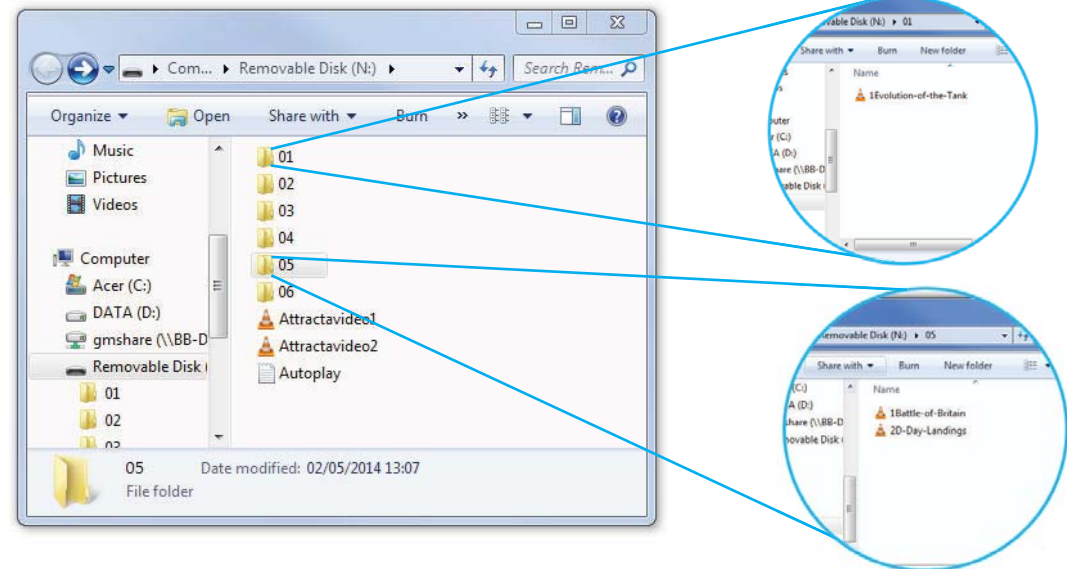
Com... ▸ Removable Disk (N:) ▸

Search Rem...

Organize ▾ Open Share with ▾ Burn »

Music
Pictures
Videos

Computer
Acer (C:)
DATA (D:)
gmshare (\\BB-D
Removable Disk (
01
02
03

01
02
03
04
05
06
Attractavideo1
Attractavideo2
Autoplay

05 Date modified: 02/05/2014 13:07
File folder

Removable Disk (N:) ▸ 01
Share with ▾ Burn New folder
Name
1Evolution-of-the-Tank
puter
r (C:)
TA (D:)
share (\\BB-D
able Disk (

Removable Disk (N:) ▸ 05
Share with ▾ Burn New folder
Name
(C:)
A (D:)
share (\\BB-D
movable Disk (
1Battle-of-Britain
2D-Day-Landings